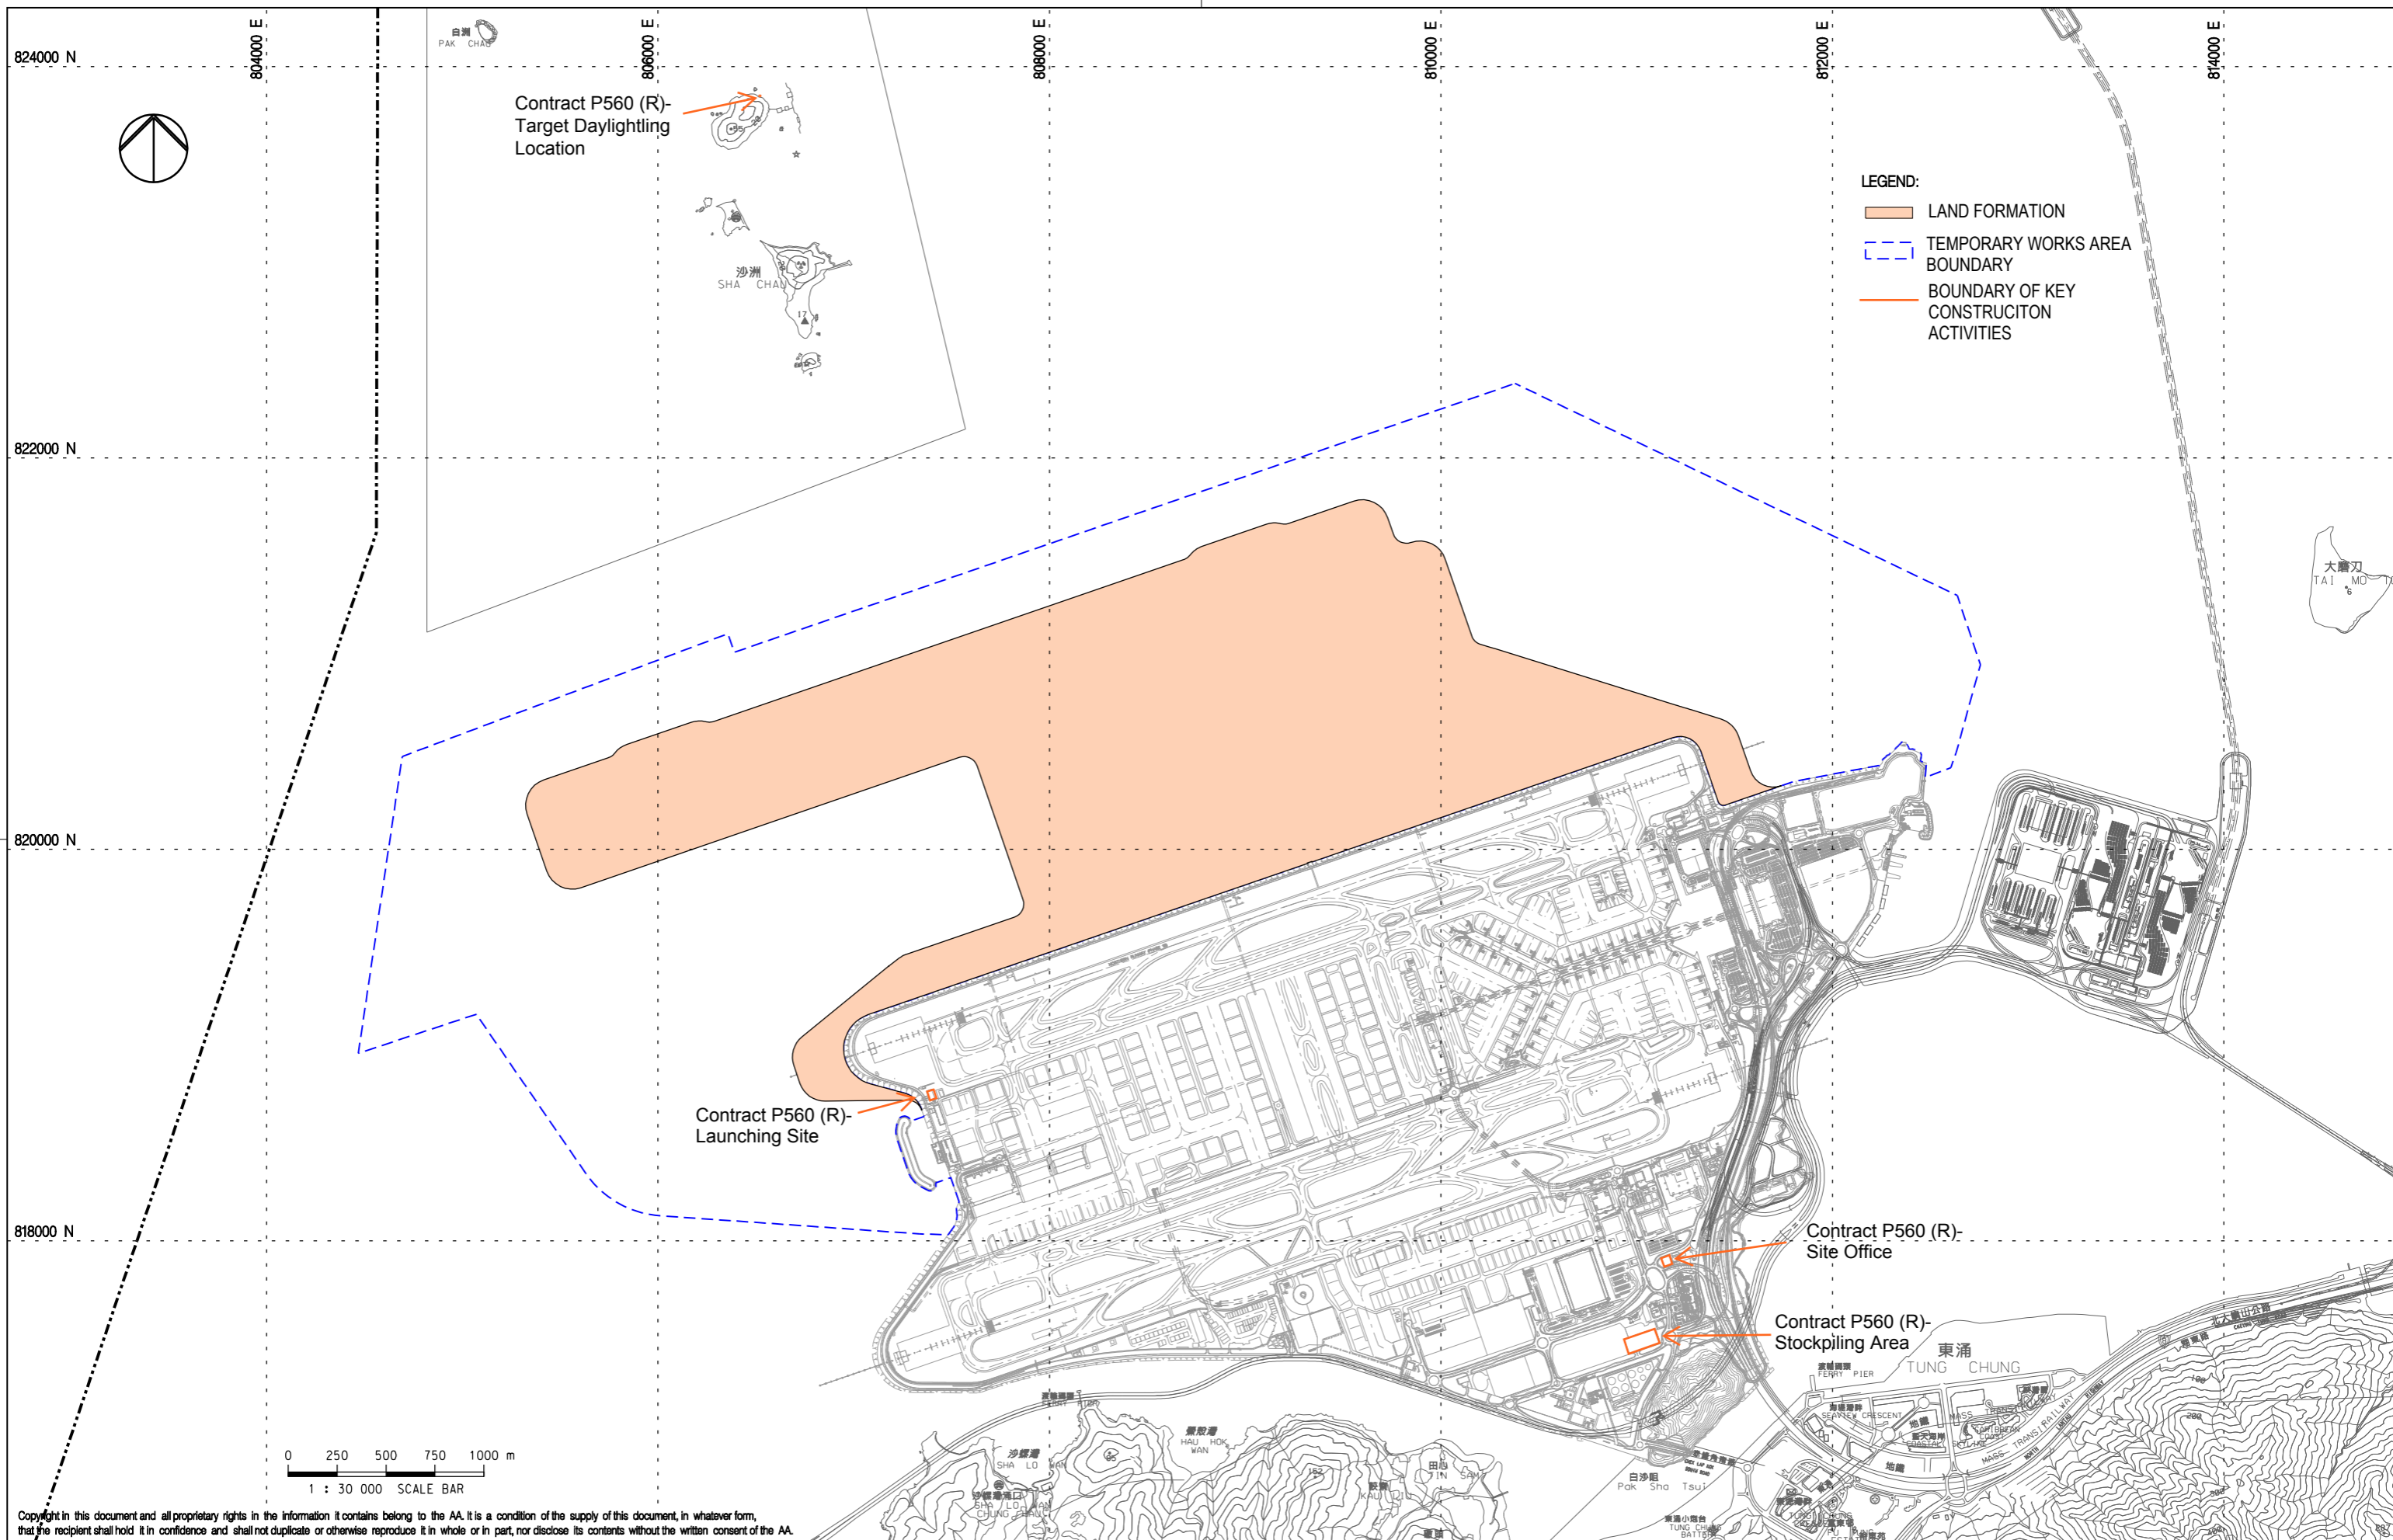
804000 E
806000 E
808000 E
810000 E
812000 E
814000 E

824000 N
822000 N
820000 N
818000 N

白洲
PAK CHAU

Contract P560 (R)-
Target Daylightling
Location

沙洲
SHA CHAU

LEGEND:
LAND FORMATION
TEMPORARY WORKS AREA BOUNDARY
BOUNDARY OF KEY CONSTRUCITON ACTIVITIES

大磨刀
TAI MO TO

Contract P560 (R)-
Launching Site

Contract P560 (R)-
Site Office

Contract P560 (R)-
Stockpiling Area

東涌
TUNG CHUNG

FERRY PIER
SEAVIEW CRESCENT

沙螺灣
SHA LO WAN

沙螺灣涌口
SHA LO WAN CHUNG HAU

深屈灣
HAU HOK WAN

田心
TIN SAM

白沙咀
Pak Sha Tsui

東涌小炮台
TUNG CHUNG BATTERY

北大嶼山公路

MASS TRANSIT RAILWAY

0 250 500 750 1000 m
1 : 30 000 SCALE BAR

Copyright in this document and all proprietary rights in the information it contains belong to the AA. It is a condition of the supply of this document, in whatever form, that the recipient shall hold it in confidence and shall not duplicate or otherwise reproduce it in whole or in part, nor disclose its contents without the written consent of the AA.